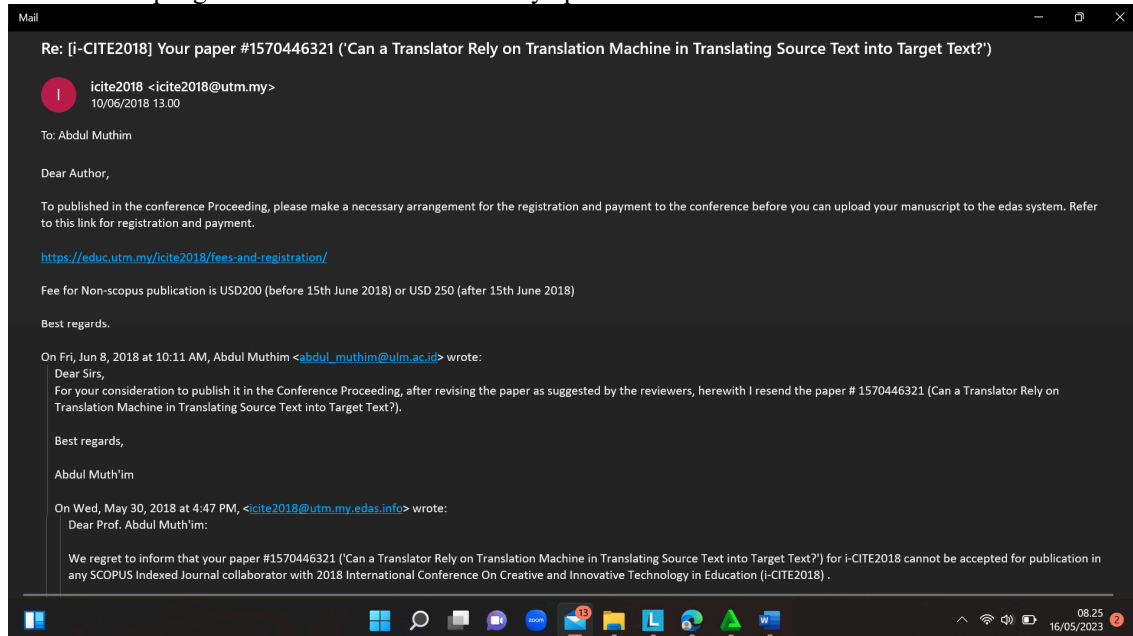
Mail

Re: [i-CITE2018] Your paper #1570446321 ('Can a Translator Rely on Translation Machine in Translating Source Text into Target Text?')

I

icite2018 <icite2018@utm.my>
10/06/2018 13.00

To: Abdul Muthim

Dear Author,

To published in the conference Proceeding, please make a necessary arrangement for the registration and payment to the conference before you can upload your manuscript to the edas system. Refer to this link for registration and payment.

https://educ.utm.my/icite2018/fees-and-registration/

Fee for Non-scopus publication is USD200 (before 15th June 2018) or USD 250 (after 15th June 2018)

Best regards.

On Fri, Jun 8, 2018 at 10:11 AM, Abdul Muthim <abdul_muthim@ulm.ac.id> wrote:
Dear Sirs,
For your consideration to publish it in the Conference Proceeding, after revising the paper as suggested by the reviewers, herewith I resend the paper # 1570446321 (Can a Translator Rely on Translation Machine in Translating Source Text into Target Text?).

Best regards,

Abdul Muth'im

On Wed, May 30, 2018 at 4:47 PM, <icite2018@utm.my.edas.info> wrote:
Dear Prof. Abdul Muth'im:

We regret to inform that your paper #1570446321 ('Can a Translator Rely on Translation Machine in Translating Source Text into Target Text?') for i-CITE2018 cannot be accepted for publication in any SCOPUS Indexed Journal collaborator with 2018 International Conference On Creative and Innovative Technology in Education (i-CITE2018) .

zoom 13 L W

08.25
16/05/2023 2